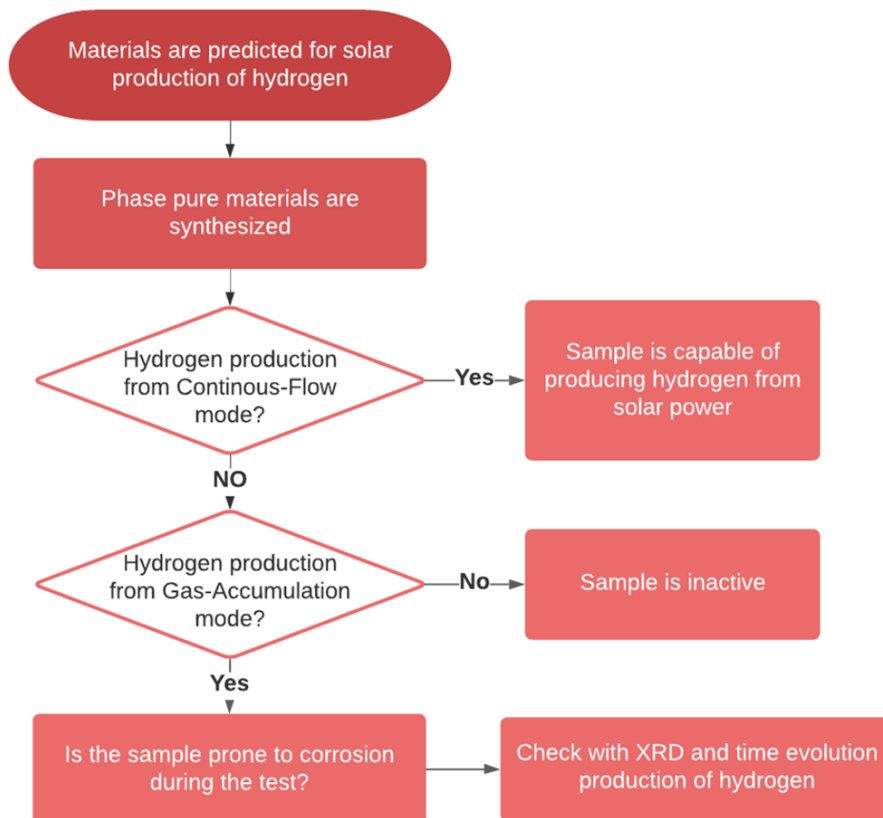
Materials are predicted for solar production of hydrogen

Phase pure materials are synthesized

Hydrogen production from Continous-Flow mode?

Yes

Sample is capable of producing hydrogen from solar power

NO

Hydrogen production from Gas-Accumulation mode?

No

Sample is inactive

Yes

Is the sample prone to corrosion during the test?

Check with XRD and time evolution production of hydrogen